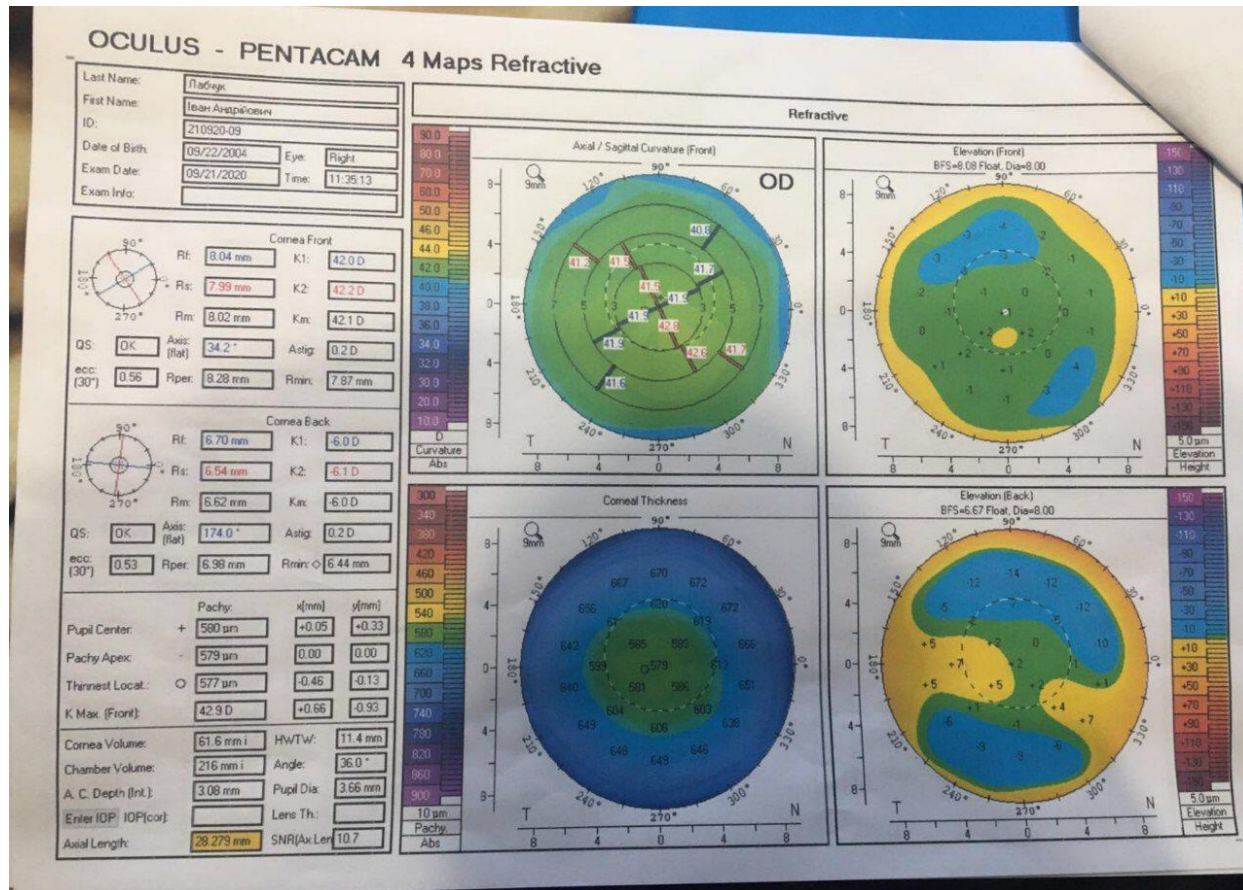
OCULUS - PENTACAM 4 Maps Refractive

Last Name: Лабчук
First Name: Іван Андрійович
ID: 210920-09
Date of Birth: 09/22/2004 Eye: Right
Exam Date: 09/21/2020 Time: 11:35:13
Exam Info:

Refractive

Cornea Front
Rf: 8.04 mm K1: 42.0 D
Rs: 7.99 mm K2: 42.2 D
Rm: 8.02 mm Km: 42.1 D
QS: OK Axis: (flat) 34.2° Astig: 0.2 D
ecc: (30°) 0.56 Rper: 8.28 mm Rmin: 7.87 mm

Cornea Back
Rf: 6.70 mm K1: -6.0 D
Rs: 6.54 mm K2: -6.1 D
Rm: 6.62 mm Km: -6.0 D
QS: OK Axis: (flat) 174.0° Astig: 0.2 D
ecc: (30°) 0.53 Rper: 6.98 mm Rmin: ◇ 6.44 mm

| | Pachy: | x[mm] | y[mm] |
|---|---|---|---|
| Pupil Center: + | 580 µm | +0.05 | +0.33 |
| Pachy Apex: | 579 µm | 0.00 | 0.00 |
| Thinnest Locat.: O | 577 µm | -0.46 | -0.13 |
| K Max. (Front): | 42.9 D | +0.66 | -0.93 |

Cornea Volume: 61.6 mm³ HWTW: 11.4 mm
Chamber Volume: 216 mm³ Angle: 36.0°
A. C. Depth (Int.): 3.08 mm Pupil Dia: 3.66 mm
Enter IOP IOP(cor): Lens Th.:
Axial Length: 28.279 mm SNR(Ax.Len 10.7

Axial / Sagittal Curvature (Front)
OD
90.0 80.0 70.0 60.0 50.0 46.0 44.0 42.0 40.0 38.0 36.0 34.0 32.0 30.0 20.0 10.0 D Curvature Abs
41.2 41.5 40.8 41.7 41.5 41.9 41.9 42.8 41.9 42.6 41.7 41.6
T N 8 4 0 4 8

Elevation (Front)
BFS=8.08 Float, Dia=8.00
150 130 110 90 70 50 30 10 +10 +30 +50 +70 +90 +110 +130 +150 5.0 µm Elevation Height
T N 8 4 0 4 8

Corneal Thickness
300 340 380 420 460 500 540 580 620 660 700 740 780 820 860 900 10 µm Pachy. Abs
670 667 672 656 620 672 619 585 599 666 642 599 579 612 651 640 581 586 604 603 649 606 638 648 649 646
T N 8 4 0 4 8

Elevation (Back)
BFS=6.67 Float, Dia=8.00
-12 -14 -12 -10 +5 +7 +2 +5 +5 +4 +7 -9 -6
150 130 110 90 70 50 30 10 +10 +30 +50 +70 +90 +110 +130 +150 5.0 µm Elevation Height
T N 8 4 0 4 8